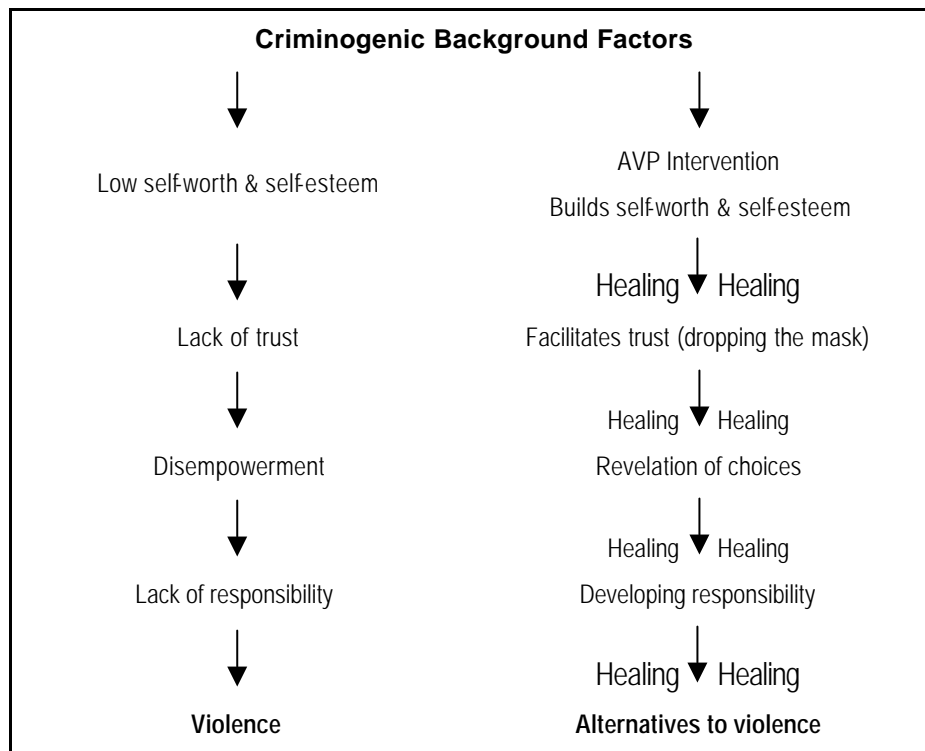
**Criminogenic Background Factors**

Low self-worth & self-esteem

Lack of trust

Disempowerment

Lack of responsibility

**Violence**

AVP Intervention

Builds self-worth & self-esteem

Healing Healing

Facilitates trust (dropping the mask)

Healing Healing

Revelation of choices

Healing Healing

Developing responsibility

Healing Healing

**Alternatives to violence**